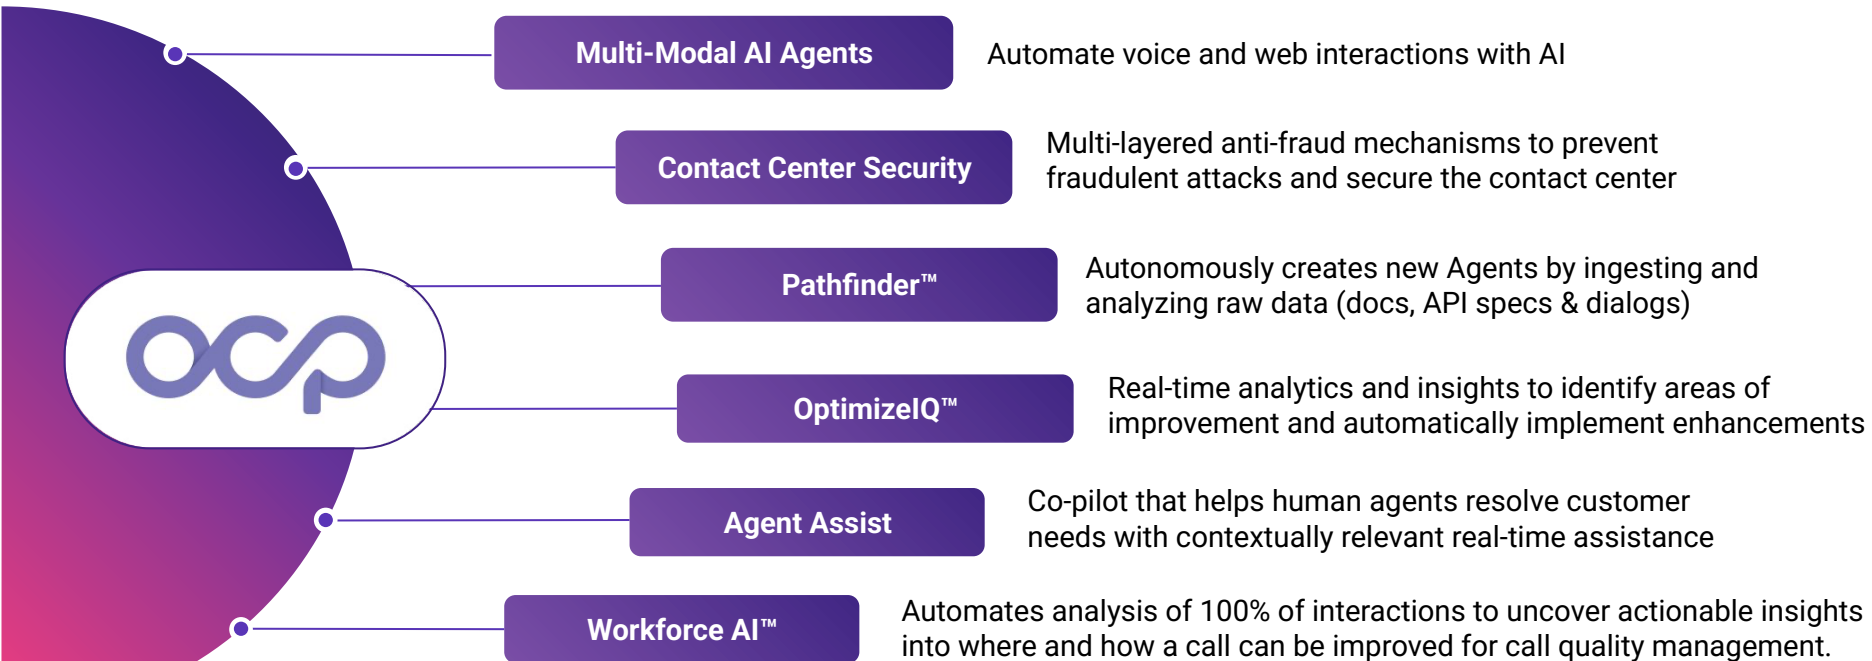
ocp

Multi-Modal AI Agents

Automate voice and web interactions with AI

Contact Center Security

Multi-layered anti-fraud mechanisms to prevent fraudulent attacks and secure the contact center

Pathfinder™

Autonomously creates new Agents by ingesting and analyzing raw data (docs, API specs & dialogs)

OptimizeIQ™

Real-time analytics and insights to identify areas of improvement and automatically implement enhancements

Agent Assist

Co-pilot that helps human agents resolve customer needs with contextually relevant real-time assistance

Workforce AI™

Automates analysis of 100% of interactions to uncover actionable insights into where and how a call can be improved for call quality management.